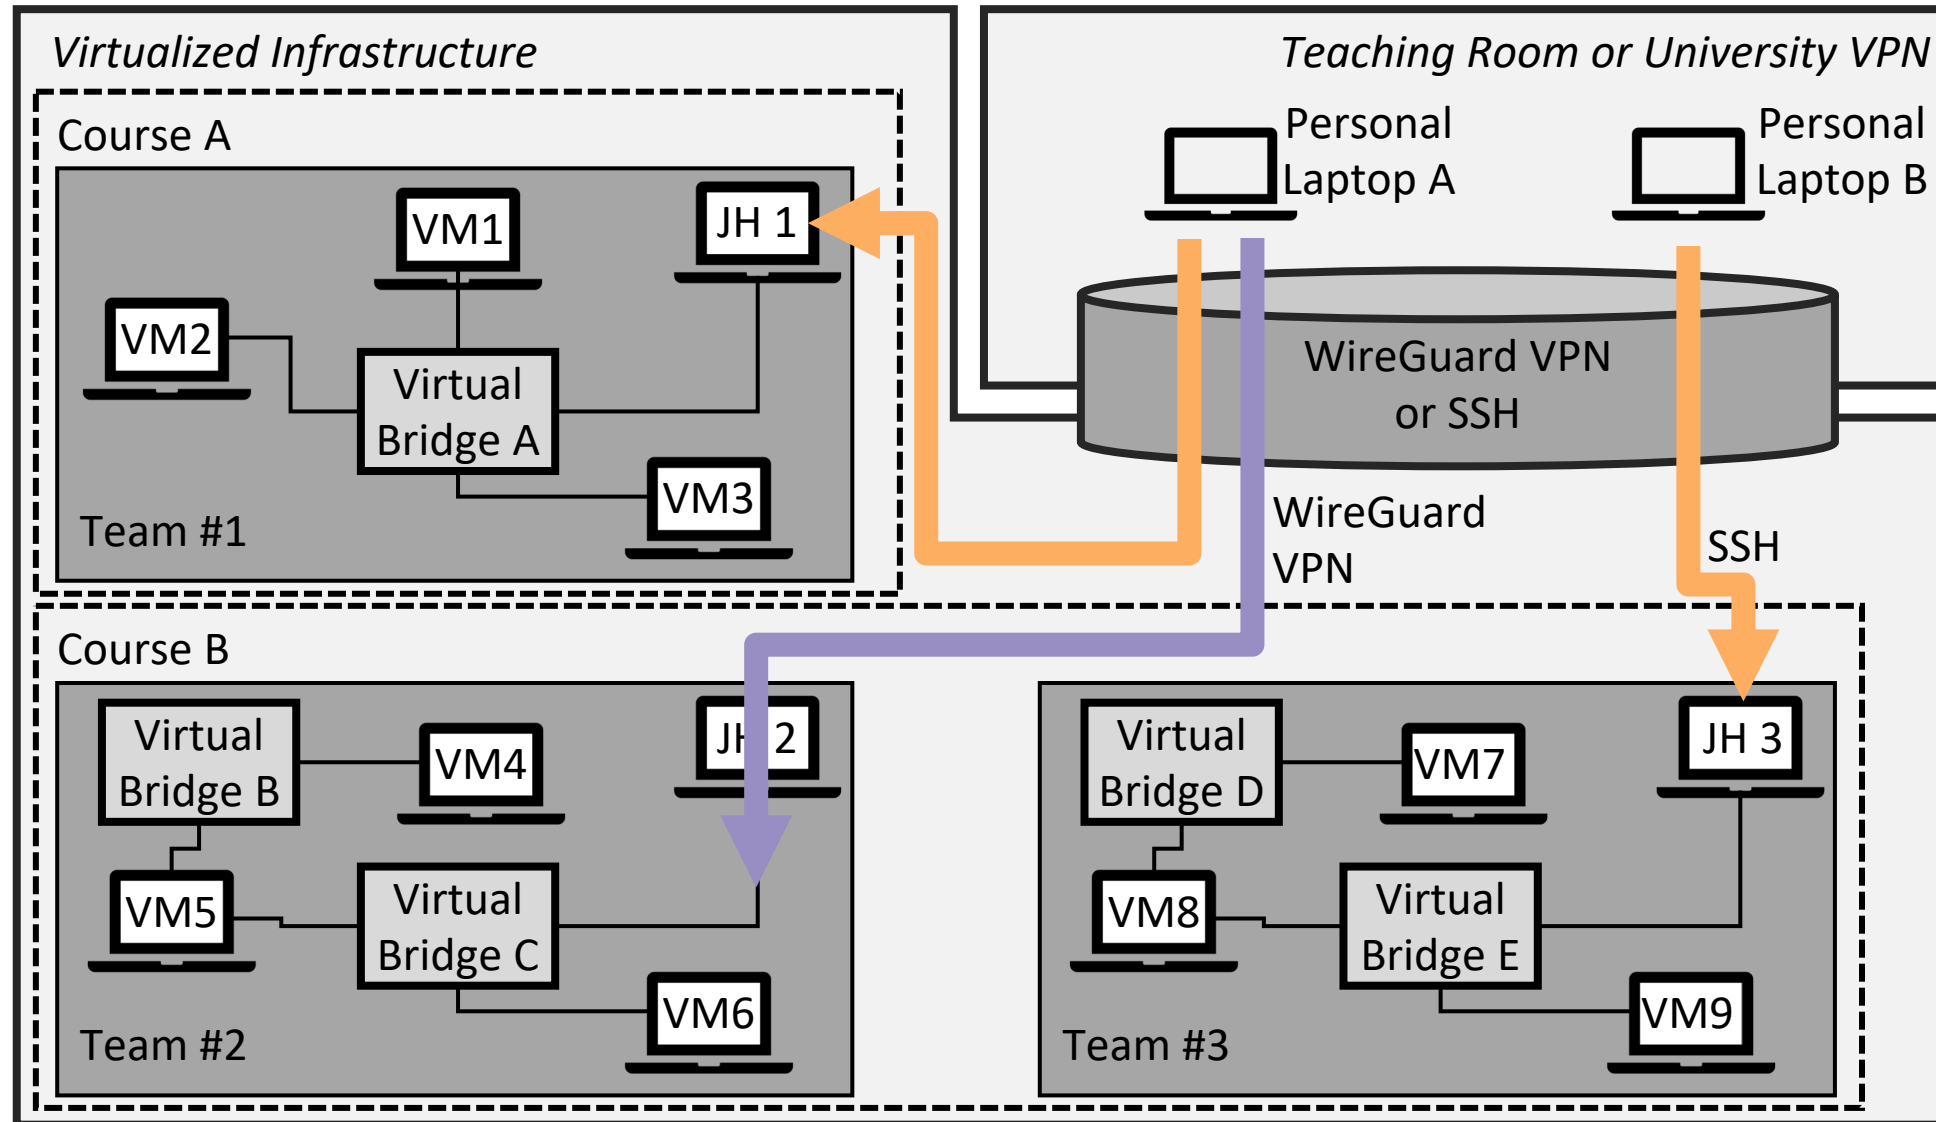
Virtualized Infrastructure

Teaching Room or University VPN

Course A

Personal Laptop A

Personal Laptop B

VM1

JH 1

VM2

Virtual Bridge A

WireGuard VPN or SSH

VM3

Team #1

WireGuard VPN

SSH

Course B

Virtual Bridge B

VM4

JH 2

Virtual Bridge D

VM7

JH 3

VM5

Virtual Bridge C

VM8

Virtual Bridge E

VM6

VM9

Team #2

Team #3